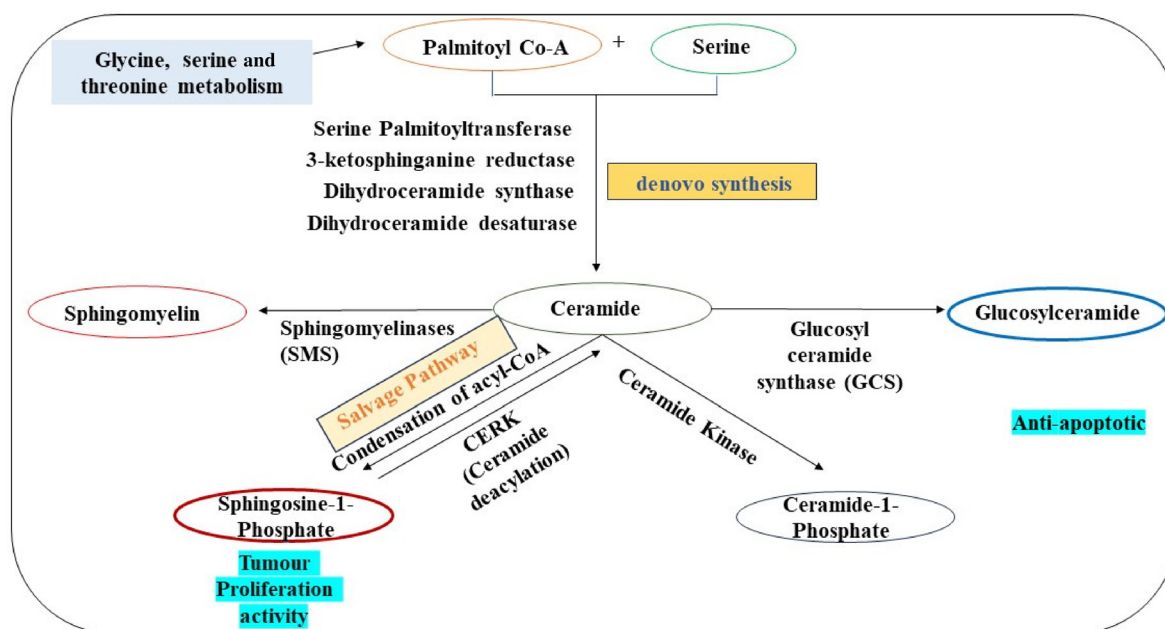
Glycine, serine and threonine metabolism

Palmitoyl Co-A

+

Serine

Serine Palmitoyltransferase
3-ketosphinganine reductase
Dihydroceramide synthase
Dihydroceramide desaturase

denovo synthesis

Sphingomyelin

Sphingomyelinases (SMS)

Ceramide

Glucosyl ceramide synthase (GCS)

Glucosylceramide

Salvage Pathway

Condensation of acyl-CoA

CERK (Ceramide deacylation)

Ceramide Kinase

Anti-apoptotic

Sphingosine-1-Phosphate

Ceramide-1-Phosphate

Tumour Proliferation activity